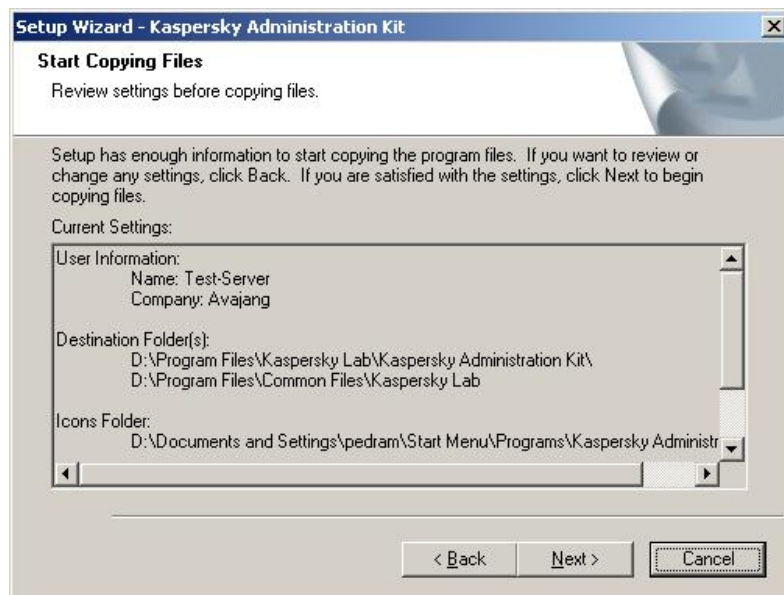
Setup Wizard - Kaspersky Administration Kit

Start Copying Files

Review settings before copying files.

Setup has enough information to start copying the program files. If you want to review or change any settings, click Back. If you are satisfied with the settings, click Next to begin copying files.

Current Settings:

User Information:
Name: Test-Server
Company: Avajang

Destination Folder(s):
D:\Program Files\Kaspersky Lab\Kaspersky Administration Kit\
D:\Program Files\Common Files\Kaspersky Lab

Icons Folder:
D:\Documents and Settings\pedram\Start Menu\Programs\Kaspersky Administr

< Back
Next >
Cancel